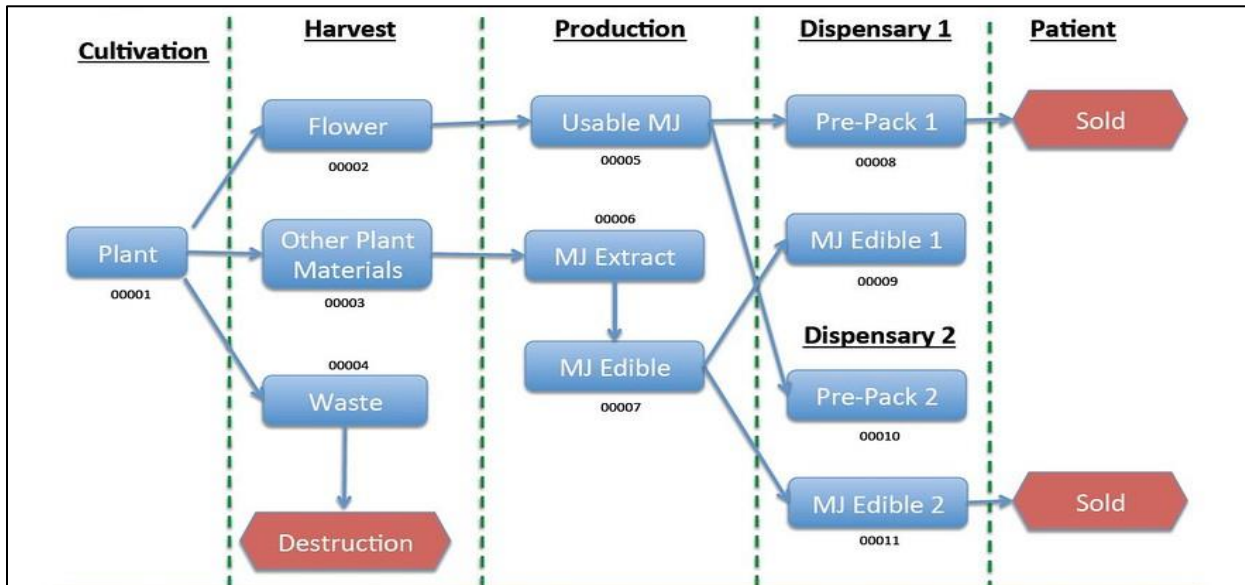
Cultivation

Harvest

Production

Dispensary 1

Patient

Flower
00002

Usable MJ
00005

Pre-Pack 1
00008

Sold

00006

Plant
00001

Other Plant Materials
00003

MJ Extract

MJ Edible 1
00009

Dispensary 2

00004

Waste

MJ Edible
00007

Pre-Pack 2
00010

MJ Edible 2
00011

Sold

Destruction